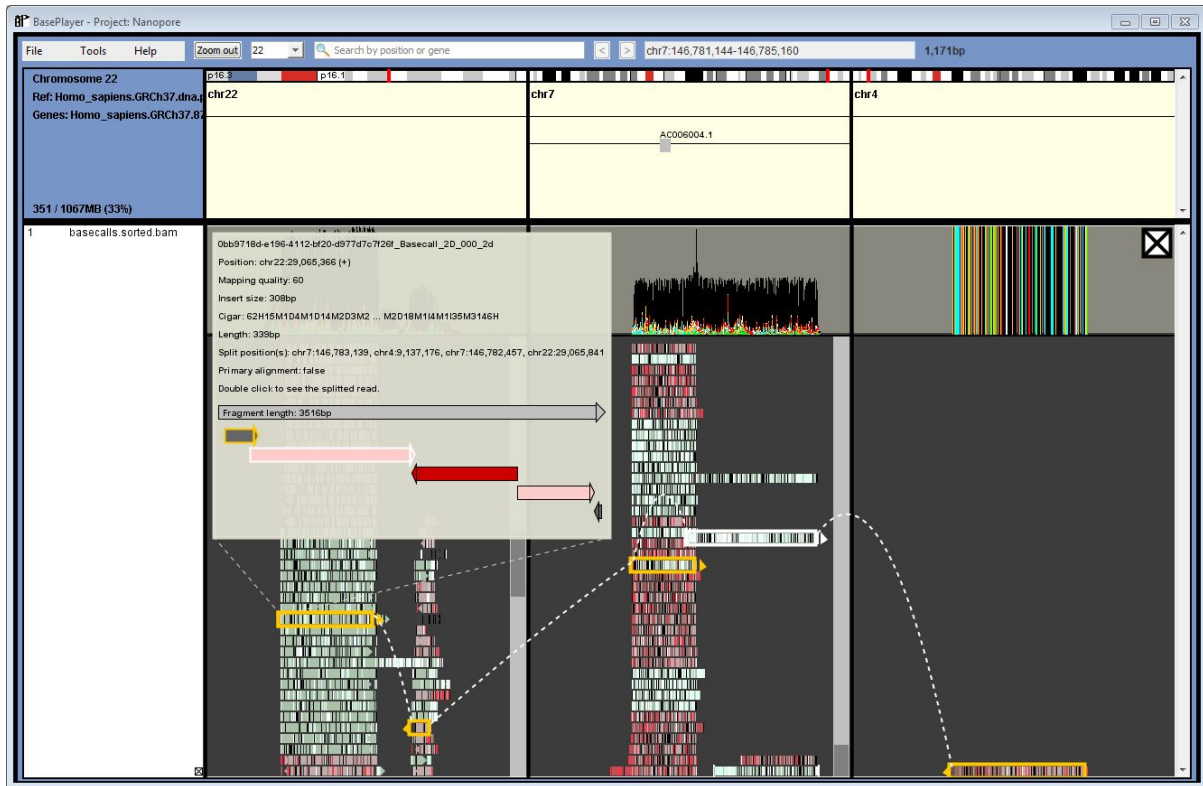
BasePlayer - Project: Nanopore

File Tools Help Zoom out 22 Search by position or gene < > chr7:146,781,144-146,785,160 1,171bp

Chromosome 22
Ref: Homo_sapiens.GRCh37.dna.p
Genes: Homo_sapiens.GRCh37.87

351 / 1067MB (33%)

p16.3 p16.1

chr22 chr7 chr4

AC006004.1

1 basecalls.sorted.bam

0bb9718d-e196-4112-bf20-d977d7c7f26f_Basecall_2D_000_2d
Position: chr22:29,065,366 (+)
Mapping quality: 60
Insert size: 308bp
Cigar: 62H15M1D4M1D14M2D3M2 ... M2D18M14M1I35M3146H
Length: 339bp
Split position(s): chr7:146,783,139, chr4:9,137,176, chr7:146,782,457, chr22:29,065,841
Primary alignment: false
Double click to see the splitted read.

Fragment length: 3516bp